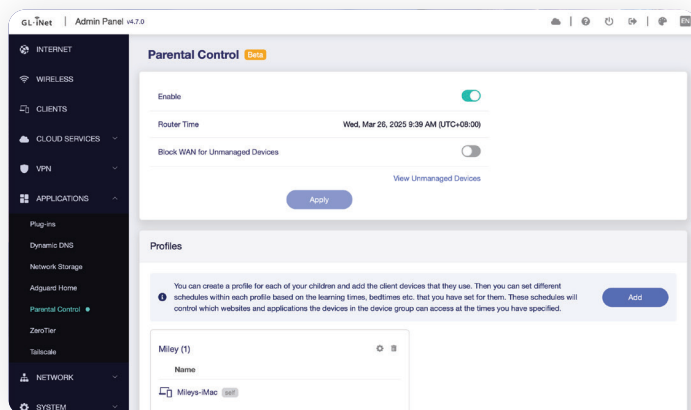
GL·iNet | Admin Panel v4.7.0

EN

INTERNET
WIRELESS
CLIENTS
CLOUD SERVICES
VPN
APPLICATIONS
Plug-ins
Dynamic DNS
Network Storage
Adguard Home
Parental Control
ZeroTier
Tailscale
NETWORK
SYSTEM

Parental Control Beta

Enable

Router Time
Wed, Mar 26, 2025 9:39 AM (UTC+08:00)

Block WAN for Unmanaged Devices

View Unmanaged Devices

Apply

Profiles

You can create a profile for each of your children and add the client devices that they use. Then you can set different schedules within each profile based on the learning times, bedtimes etc. that you have set for them. These schedules will control which websites and applications the devices in the device group can access at the times you have specified.

Add

Miley (1)

Name

Mileys-iMac self